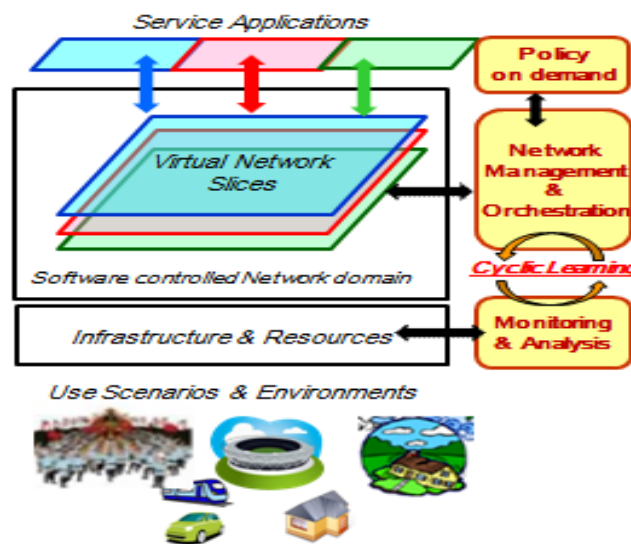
Service Applications

Policy on demand

Virtual Network Slices

Network Management & Orchestration

Cyclic Learning

Software controlled Network domain

Infrastructure & Resources

Monitoring & Analysis

Use Scenarios & Environments